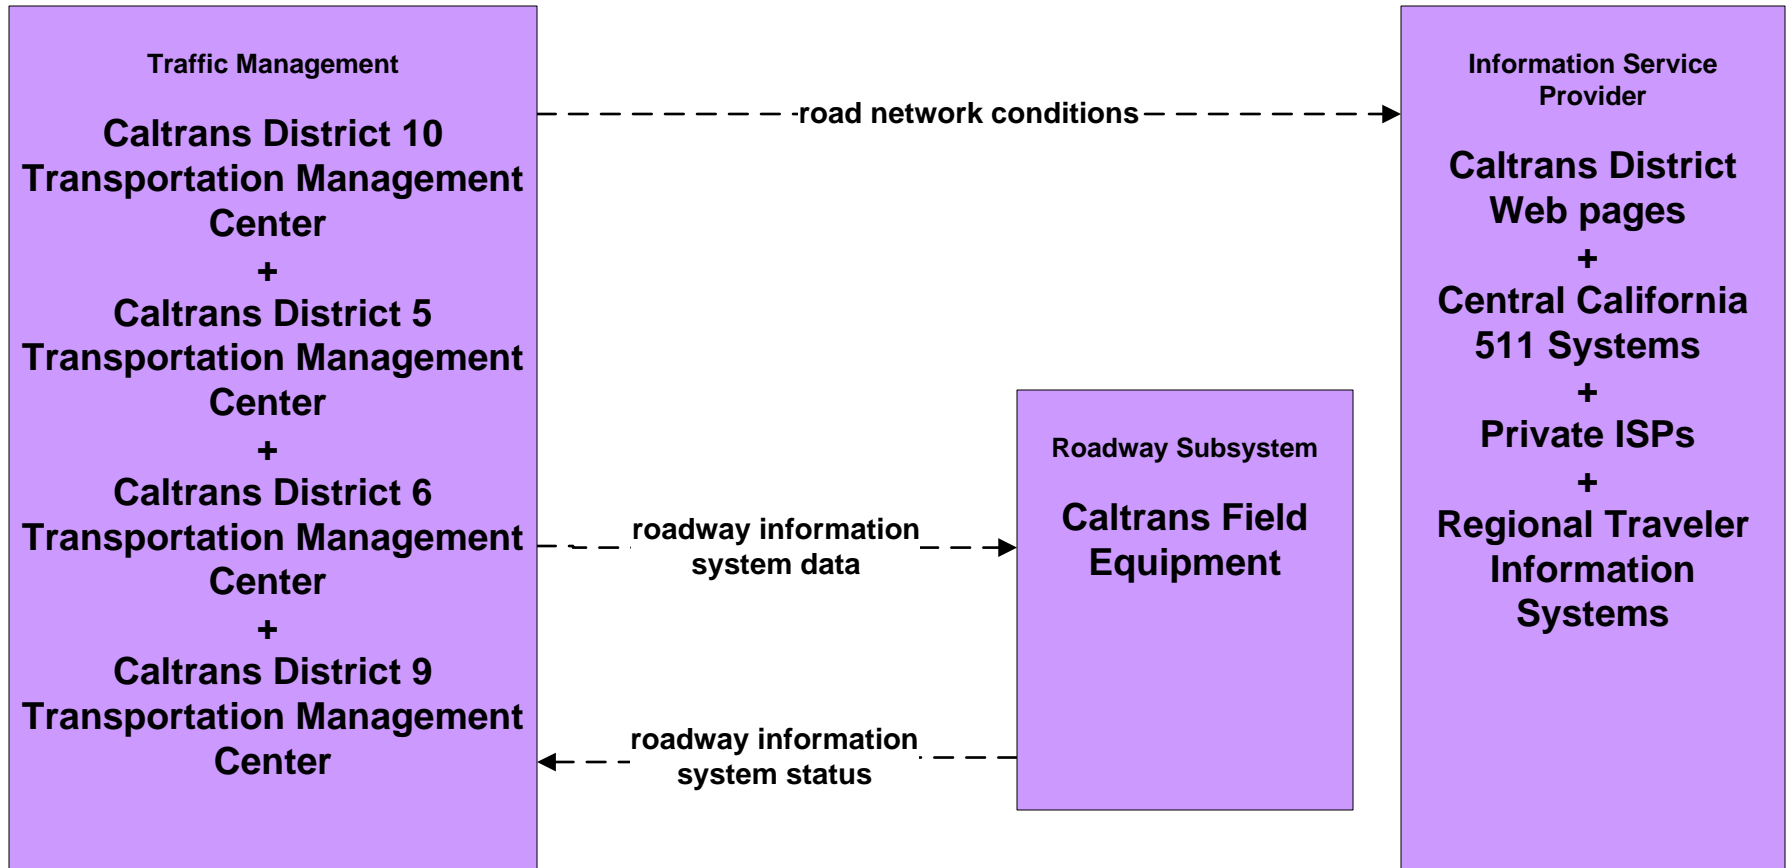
Traffic Management

Caltrans District 10 Transportation Management Center
+
Caltrans District 5 Transportation Management Center
+
Caltrans District 6 Transportation Management Center
+
Caltrans District 9 Transportation Management Center

road network conditions

Information Service Provider

Caltrans District Web pages
+
Central California 511 Systems
+
Private ISPs
+
Regional Traveler Information Systems

Roadway Subsystem

Caltrans Field Equipment

roadway information system data

roadway information system status